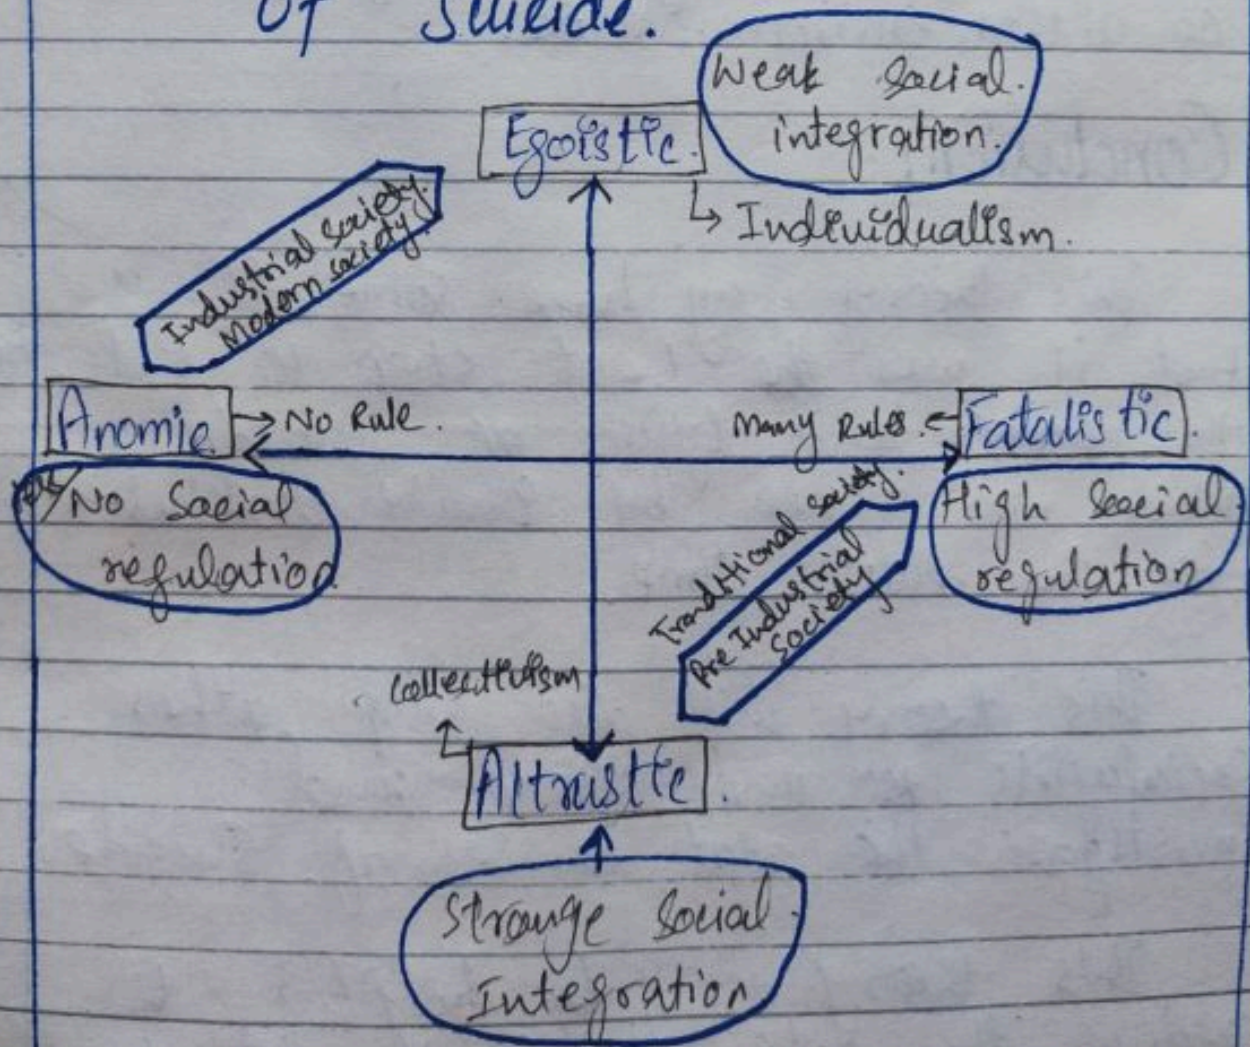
of Suicide.

Egoistic.

Weak Social. integration.

Individualism.

Industrial society. Modern society.

Anomie. No Rule.

No Social regulation

Many Rules. Fatalistic.

High Social regulation

Traditional society. Pre Industrial society

Collectivism

Altruistic.

Stronge Social. Integration